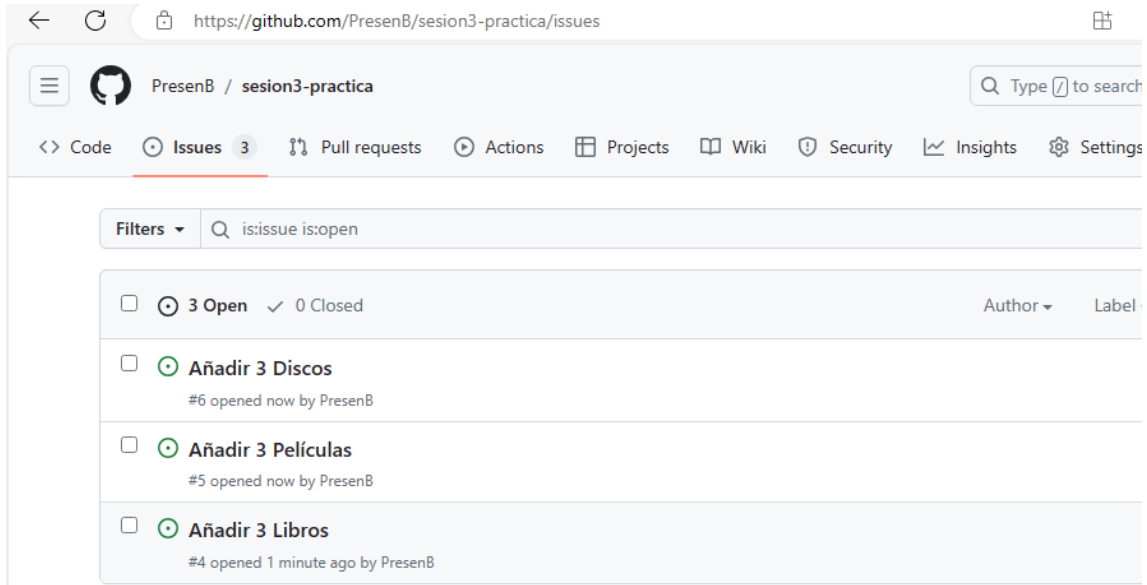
https://github.com/PresenB/sesion3-practica/issues

PresenB / sesion3-practica

Type / to search

Code Issues 3 Pull requests Actions Projects Wiki Security Insights Settings

Filters is:issue is:open

3 Open 0 Closed Author Label

Añadir 3 Discos
#6 opened now by PresenB

Añadir 3 Películas
#5 opened now by PresenB

Añadir 3 Libros
#4 opened 1 minute ago by PresenB